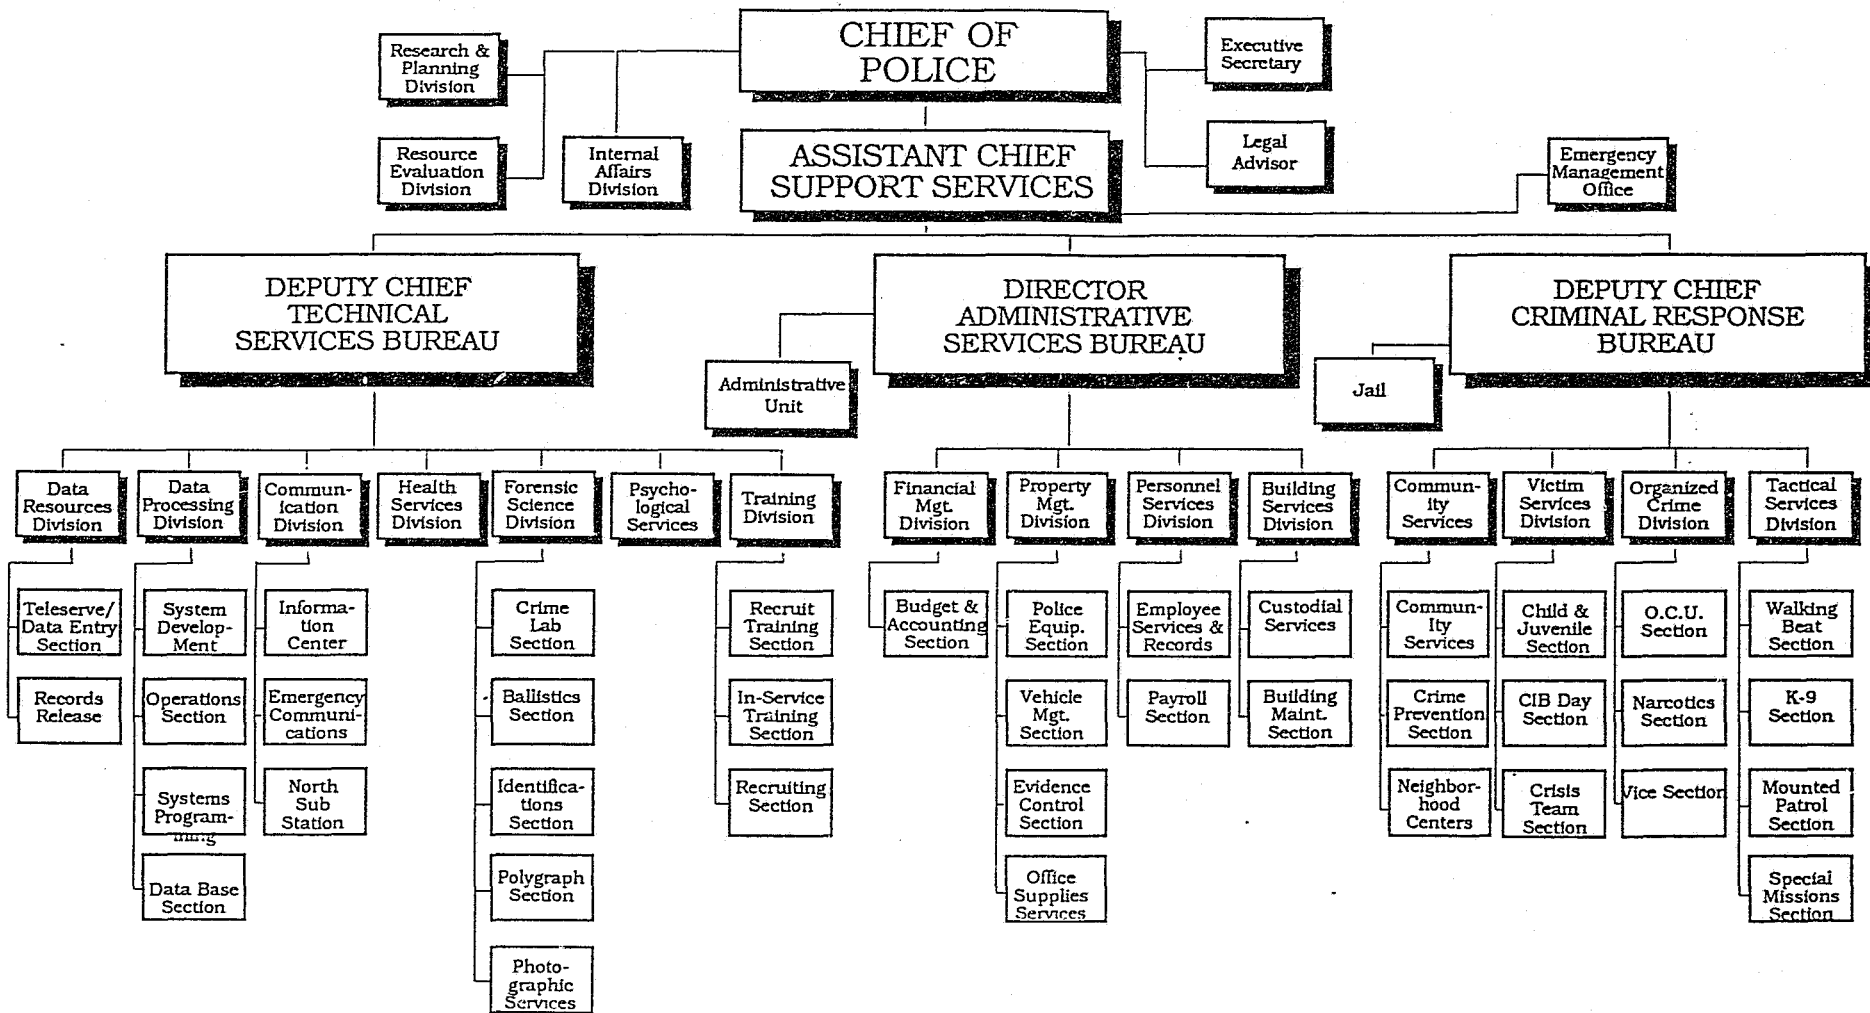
CHIEF OF POLICE

Research & Planning Division

Resource Evaluation Division

Internal Affairs Division

Executive Secretary

Legal Advisor

ASSISTANT CHIEF SUPPORT SERVICES

Emergency Management Office

DEPUTY CHIEF TECHNICAL SERVICES BUREAU

DIRECTOR ADMINISTRATIVE SERVICES BUREAU

Administrative Unit

DEPUTY CHIEF CRIMINAL RESPONSE BUREAU

Jail

Data Resources Division

Teleserve/ Data Entry Section

Records Release

Data Processing Division

System Develop-Ment

Operations Section

Systems Program-ming

Data Base Section

Commun-ication Division

Informa-tion Center

Emergency Communi-cations

North Sub Station

Health Services Division

Forensic Science Division

Crime Lab Section

Ballistics Section

Identifica-tions Section

Polygraph Section

Photo-graphic Services

Psycho-logical Services

Training Division

Recruit Training Section

In-Service Training Section

Recruiting Section

Financial Mgt. Division

Budget & Accounting Section

Property Mgt. Division

Police Equip. Section

Vehicle Mgt. Section

Evidence Control Section

Office Supplies Services

Personnel Services Division

Employee Services & Records

Payroll Section

Building Services Division

Custodial Services

Building Maint. Section

Commun-ity Services

Commun-ity Services

Crime Prevention Section

Neighbor-hood Centers

Victim Services Division

Child & Juvenile Section

CIB Day Section

Crisis Team Section

Organized Crime Division

O.C.U. Section

Narcotics Section

Vice Section

Tactical Services Division

Walking Beat Section

K-9 Section

Mounted Patrol Section

Special Missions Section